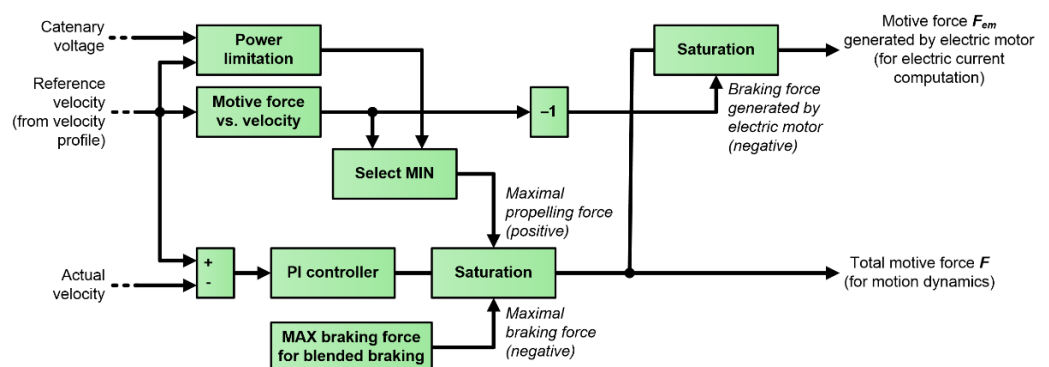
Catenary voltage

Reference velocity (from velocity profile)

Actual velocity

Power limitation

Motive force vs. velocity

Select MIN

+
-

PI controller

Saturation

MAX braking force for blended braking

Maximal propelling force (positive)

Maximal braking force (negative)

–1

Saturation

Braking force generated by electric motor (negative)

Motive force $F_{em}$ generated by electric motor (for electric current computation)

Total motive force $F$ (for motion dynamics)